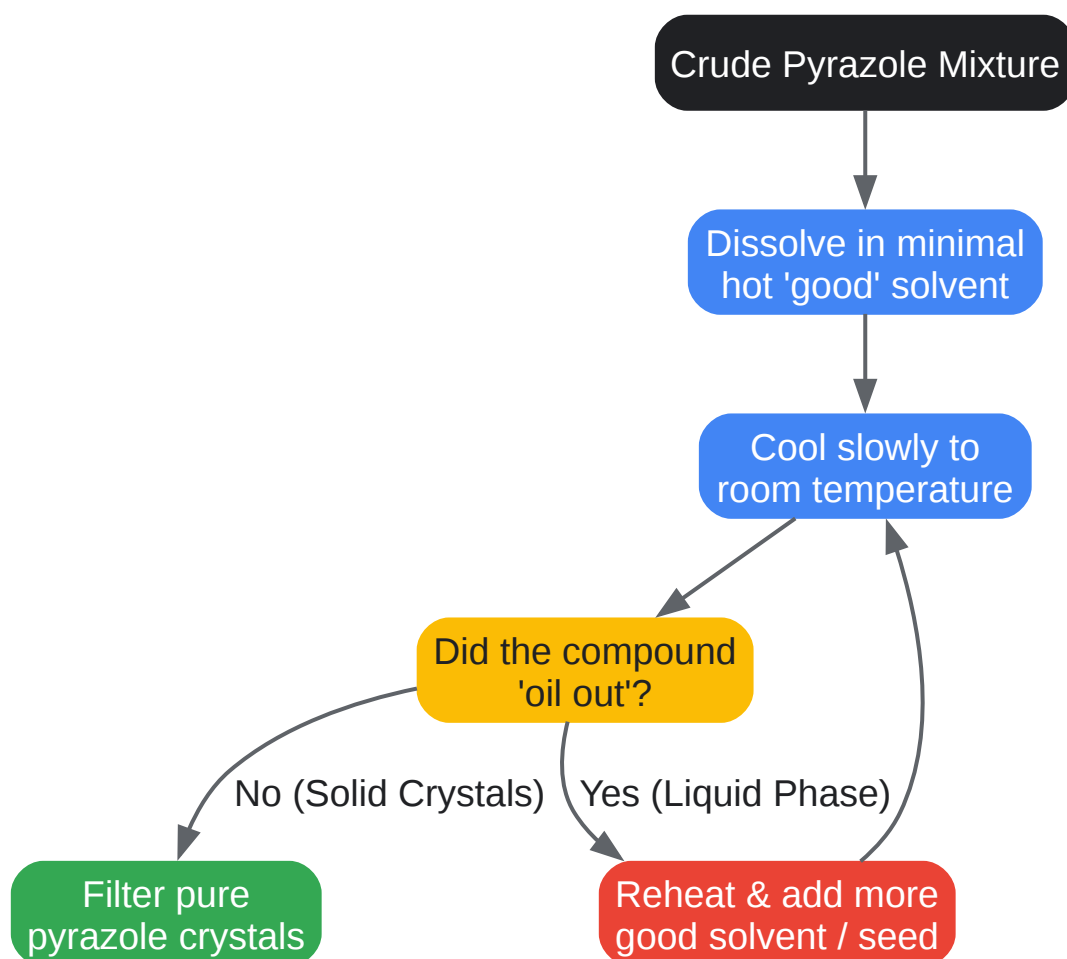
Crude Pyrazole Mixture

Dissolve in minimal hot 'good' solvent

Cool slowly to room temperature

Did the compound 'oil out'?

No (Solid Crystals)

Yes (Liquid Phase)

Filter pure pyrazole crystals

Reheat & add more good solvent / seed